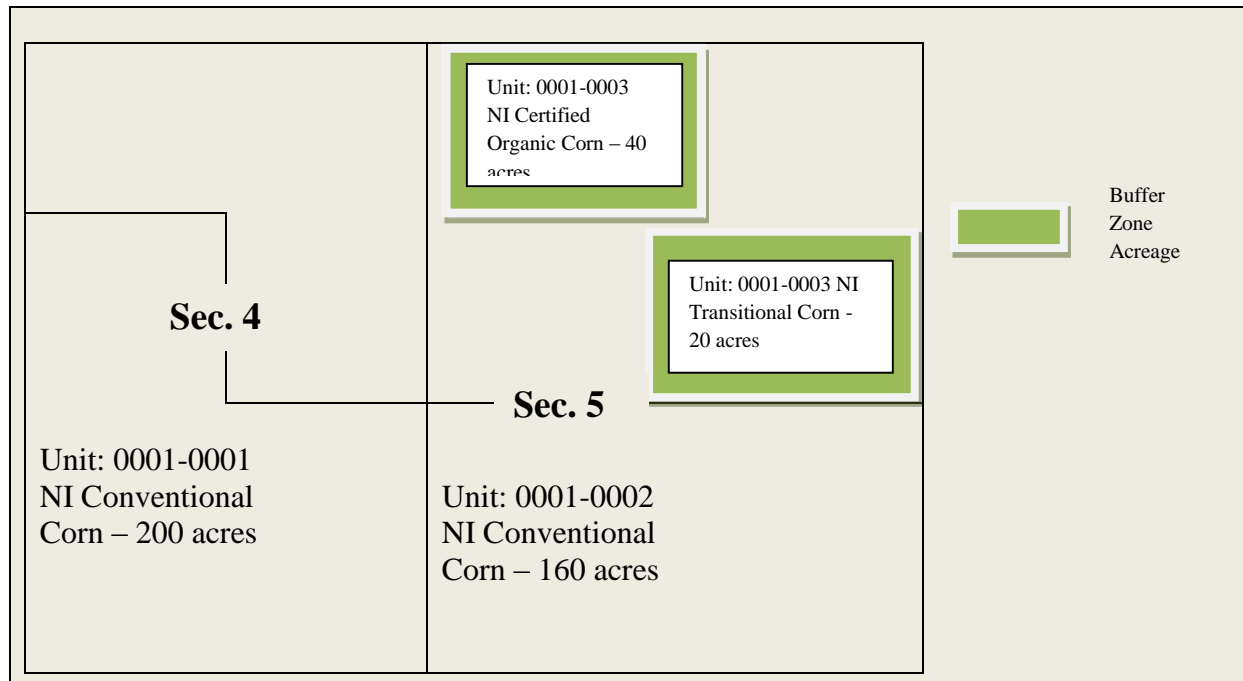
Unit: 0001-0003
NI Certified
Organic Corn – 40
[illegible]

Unit: 0001-0003 NI
Transitional Corn -
20 acres

Buffer
Zone
Acreage

Sec. 4

Sec. 5

Unit: 0001-0001
NI Conventional
Corn – 200 acres

Unit: 0001-0002
NI Conventional
Corn – 160 acres